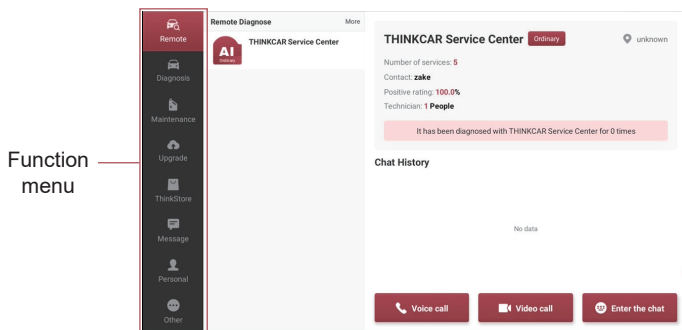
Function menu

Remote
Diagnosis
Maintenance
Upgrade
ThinkStore
Message
Personal
Other

Remote Diagnose
More

AI
Ordinary
THINKCAR Service Center

THINKCAR Service Center
Ordinary
unknown

Number of services: 5
Contact: zake
Positive rating: 100.0%
Technician: 1 People

It has been diagnosed with THINKCAR Service Center for 0 times

Chat History

No data

Voice call
Video call
Enter the chat